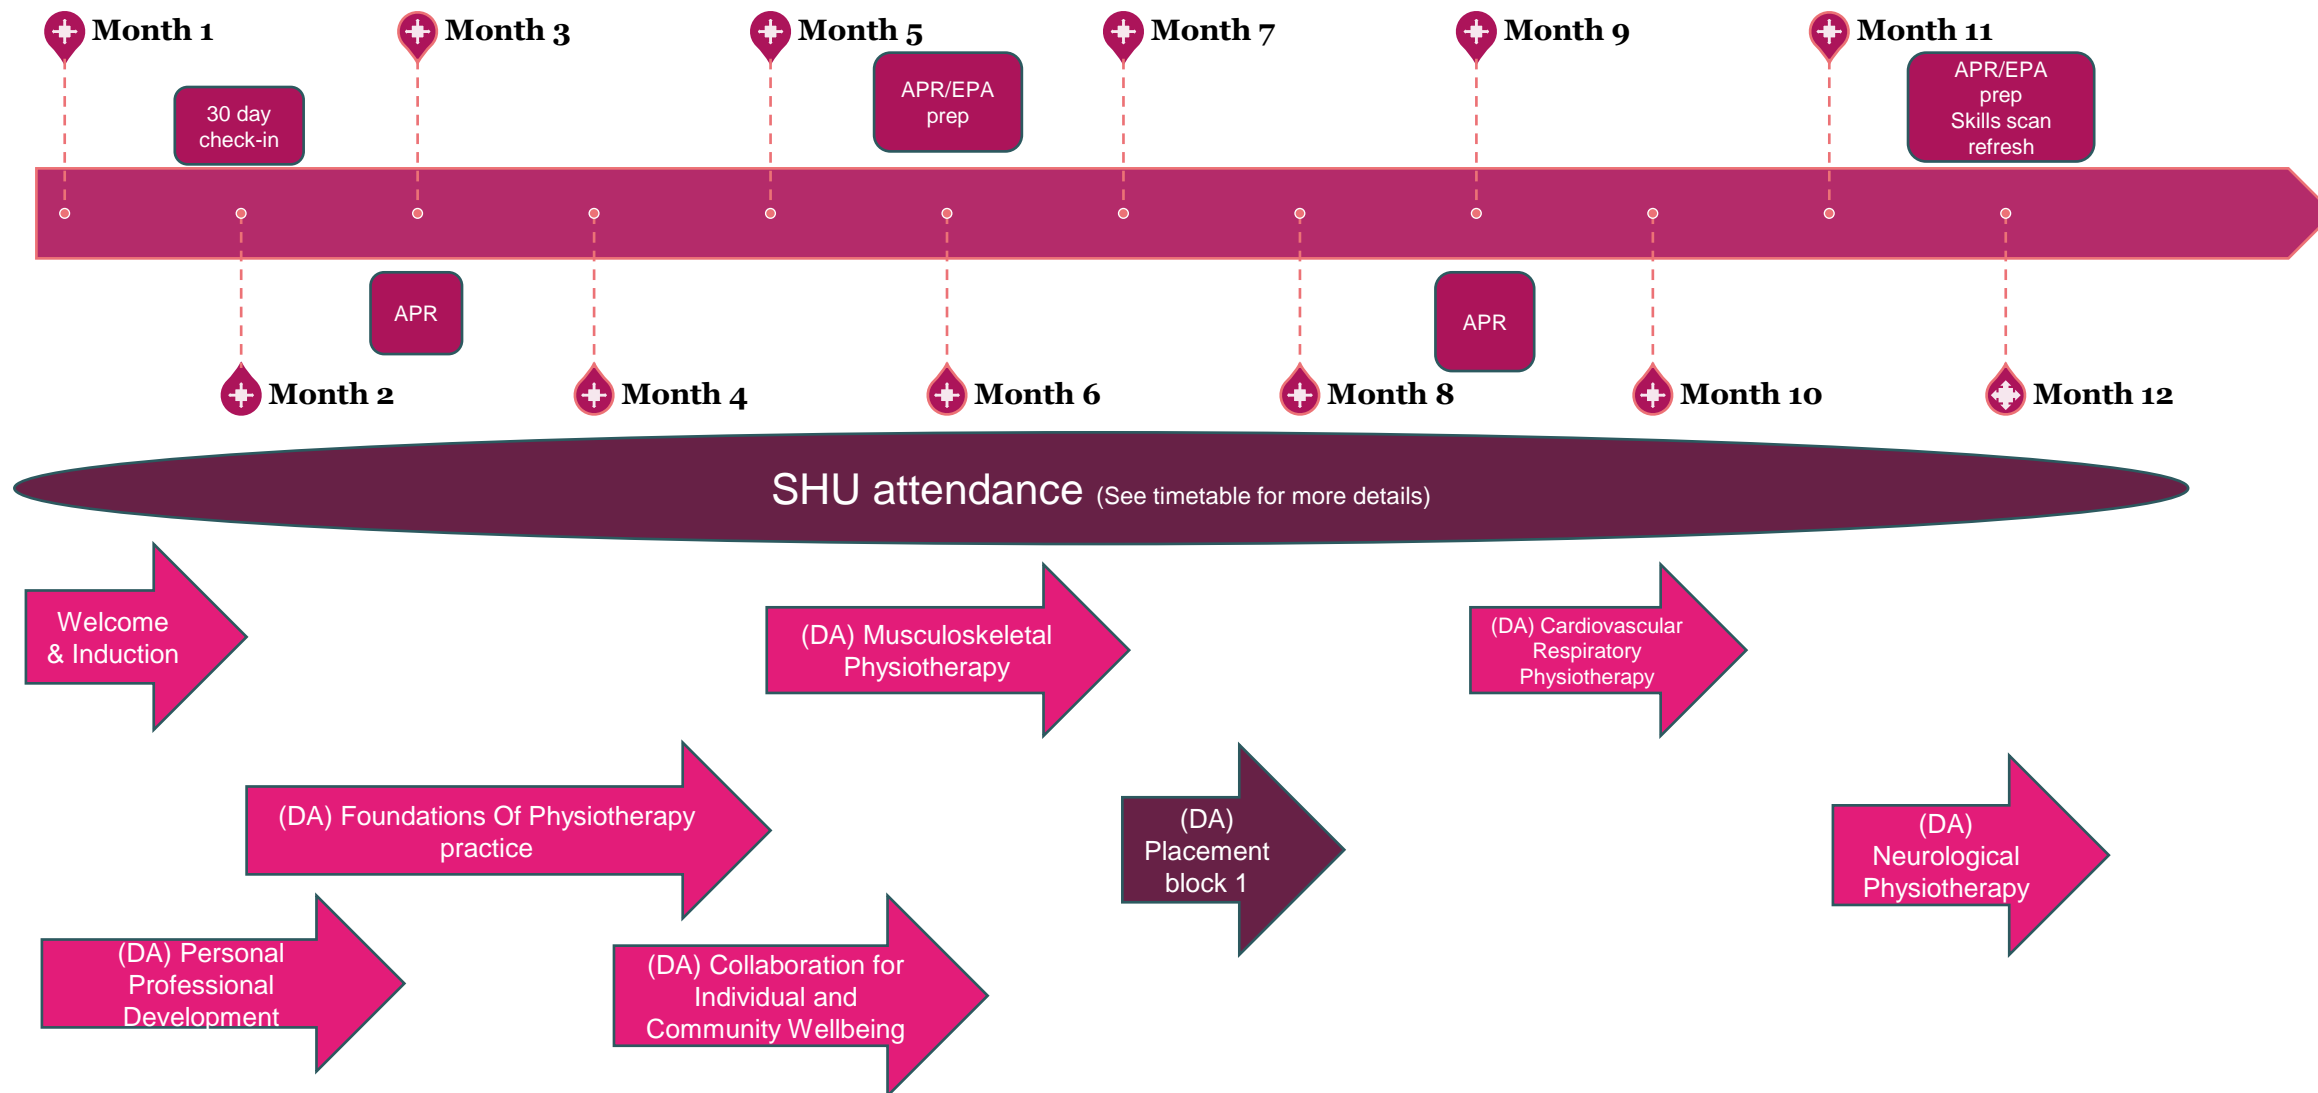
Month 1

30 day check-in

Month 3

Month 5

APR/EPA prep

Month 7

Month 9

Month 11

APR/EPA prep Skills scan refresh

APR

APR

Month 2

Month 4

Month 6

Month 8

Month 10

Month 12

SHU attendance (See timetable for more details)

Welcome & Induction

(DA) Musculoskeletal Physiotherapy

(DA) Cardiovascular Respiratory Physiotherapy

(DA) Foundations Of Physiotherapy practice

(DA) Placement block 1

(DA) Neurological Physiotherapy

(DA) Personal Professional Development

(DA) Collaboration for Individual and Community Wellbeing